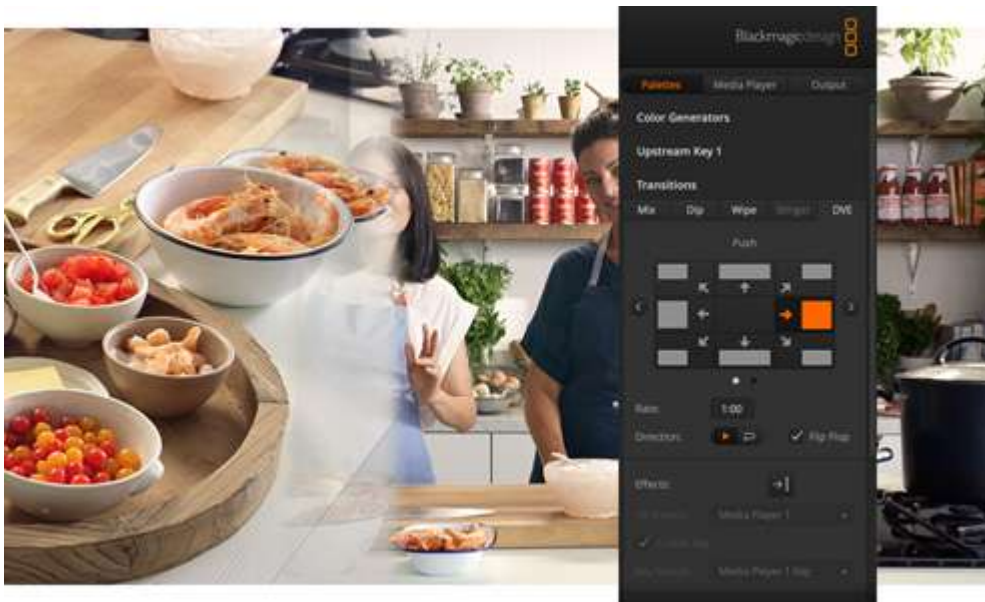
Blackmagicdesign

Palettes Media Player Output

Color Generators

Upstream Key 1

Transitions

Mix Dip Wipe Stinger DVE

Push

Rate: 1:00

Direction:

Flip Flop

Effects:

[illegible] Media Player 1

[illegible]

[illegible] Media Player 1 Key